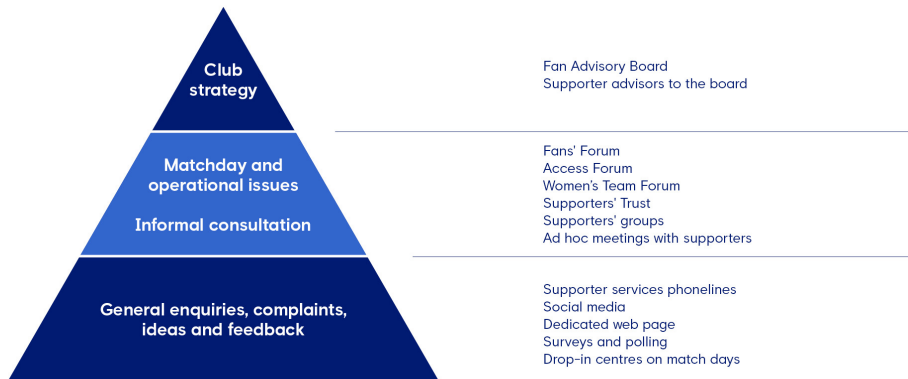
Club strategy

Fan Advisory Board
Supporter advisors to the board

Matchday and operational issues

Informal consultation

Fans' Forum
Access Forum
Women's Team Forum
Supporters' Trust
Supporters' groups
Ad hoc meetings with supporters

General enquiries, complaints, ideas and feedback

Supporter services phonelines
Social media
Dedicated web page
Surveys and polling
Drop-in centres on match days